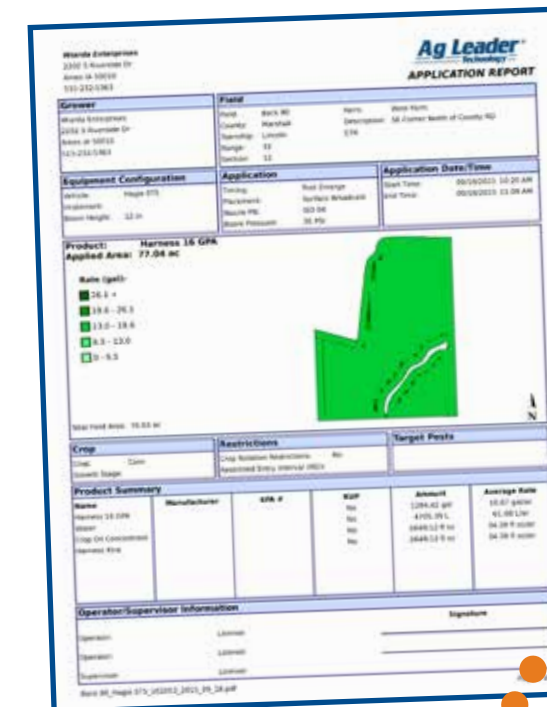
Wierda Enterprises
2102 S Riverside Dr
Ames IA 50010
515-232-5363

Ag Leader Technology
APPLICATION REPORT

Grower
Wierda Enterprises
2102 S Riverside Dr
Ames IA 50010
515-232-5363

Field
Field: Back 80
County: Marshall
Township: Lincoln
Range: 33
Section: 12
Farm: West Farm
Description: SE Corner North of County RD
STR

Equipment Configuration
Vehicle: Hagie STS
Implement:
Boom Height: 12 in

Application
Timing: Post Emerge
Placement: Surface Broadcast
Nozzle PN: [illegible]
Boom Pressure: 35 PSI

Application Date/Time
Start Time: 09/28/2011 10:20 AM
End Time: 09/28/2011 11:08 AM

Product: Harness 16 GPA
Applied Area: 77.04 ac

Rate (gal):
26.3 +
19.6 - 26.3
13.0 - 19.6
6.5 - 13.0
0 - 6.5

Total Field Area: 78.65 ac

N

Crop
Crop: Corn
Growth Stage:

Restrictions
Crop Rotation Restrictions: No
Restricted Entry Interval (REI):

Target Pests

Product Summary
| Name | Manufacturer | EPA # | RUP | Amount | Average Rate |
|---|---|---|---|---|---|
| Harness 16 GPA | | | No | 1244.42 gal | 16.07 gal/ac |
| Water | | | No | 4705.39 L | 61.08 L/ac |
| Crop Oil Concentrate | | | No | 2649.12 fl oz | 34.39 fl oz/ac |
| Harness Xtra | | | No | 2649.12 fl oz | 34.39 fl oz/ac |

Operator/Supervisor Information
Operator: License: Signature
Operator: License:
Supervisor: License:

Back 80_Hagie STS_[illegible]2011_09_28.pdf